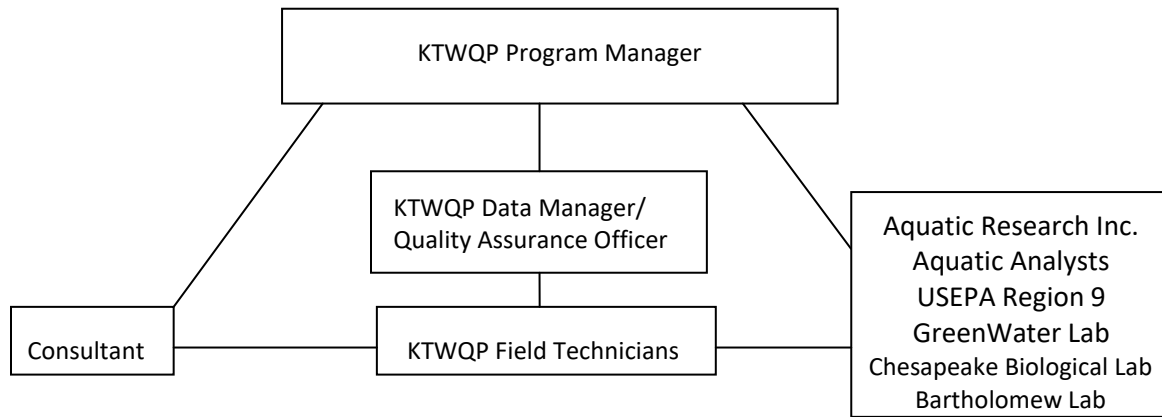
KTWQP Program Manager

KTWQP Data Manager/
Quality Assurance Officer

Aquatic Research Inc.
Aquatic Analysts
USEPA Region 9
GreenWater Lab
Chesapeake Biological Lab
Bartholomew Lab

Consultant

KTWQP Field Technicians